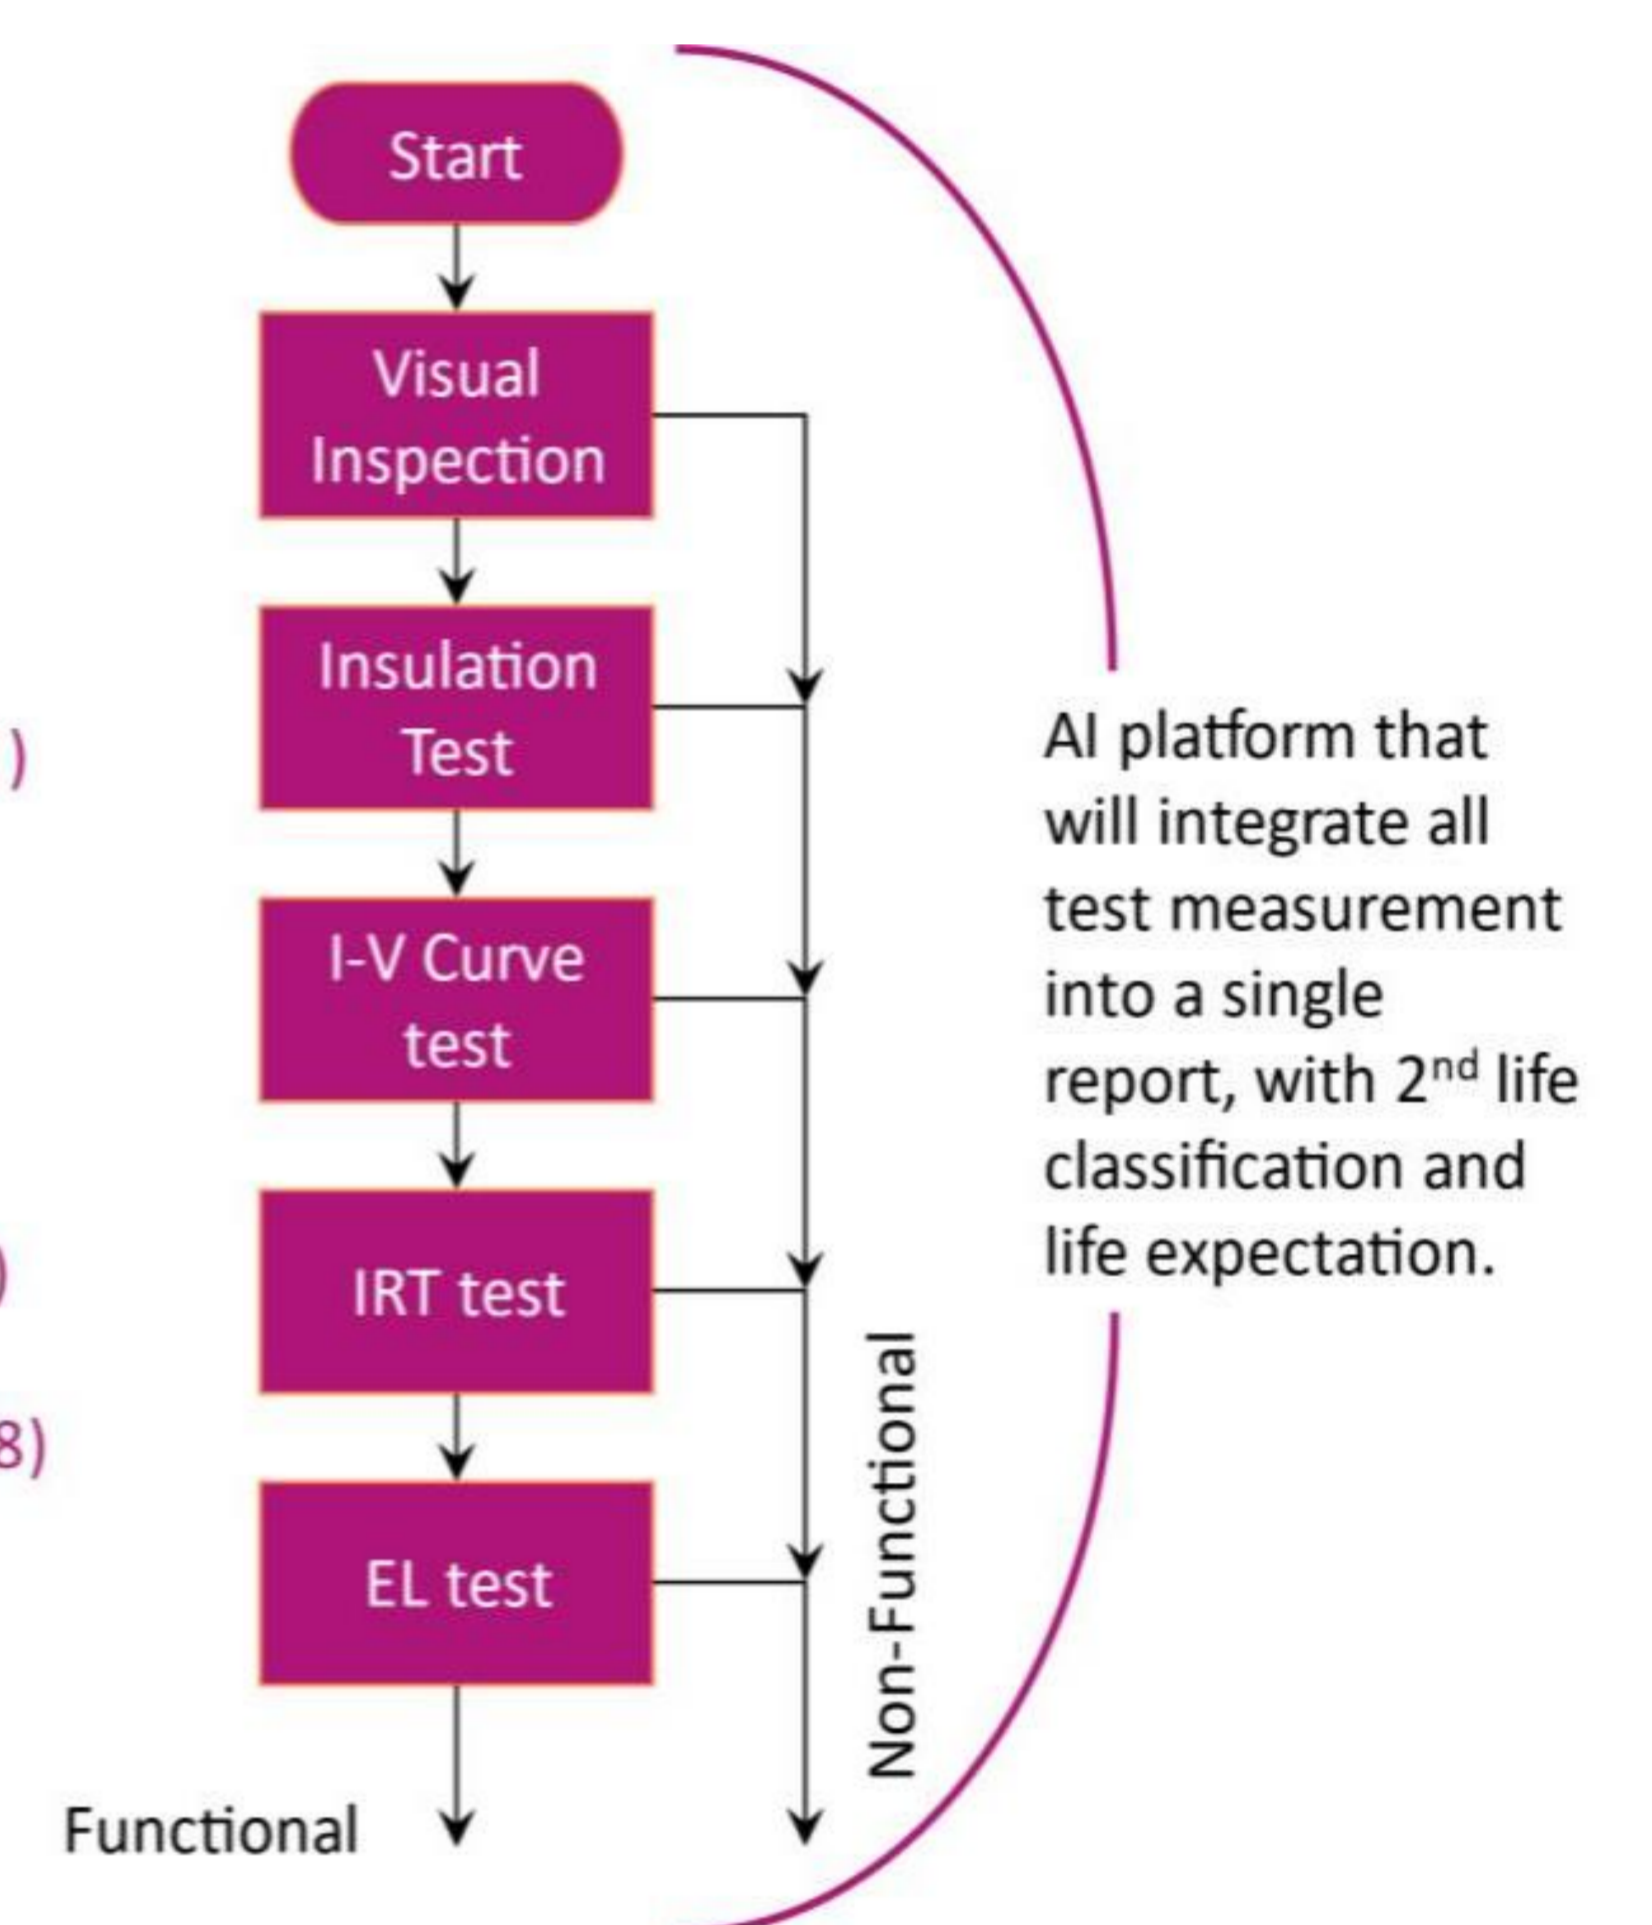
Start

Visual Inspection

Insulation Test

I-V Curve test

IRT test

EL test

Functional

Non-Functional

AI platform that will integrate all test measurement into a single report, with $2^{nd}$ life classification and life expectation.

)

)

8)